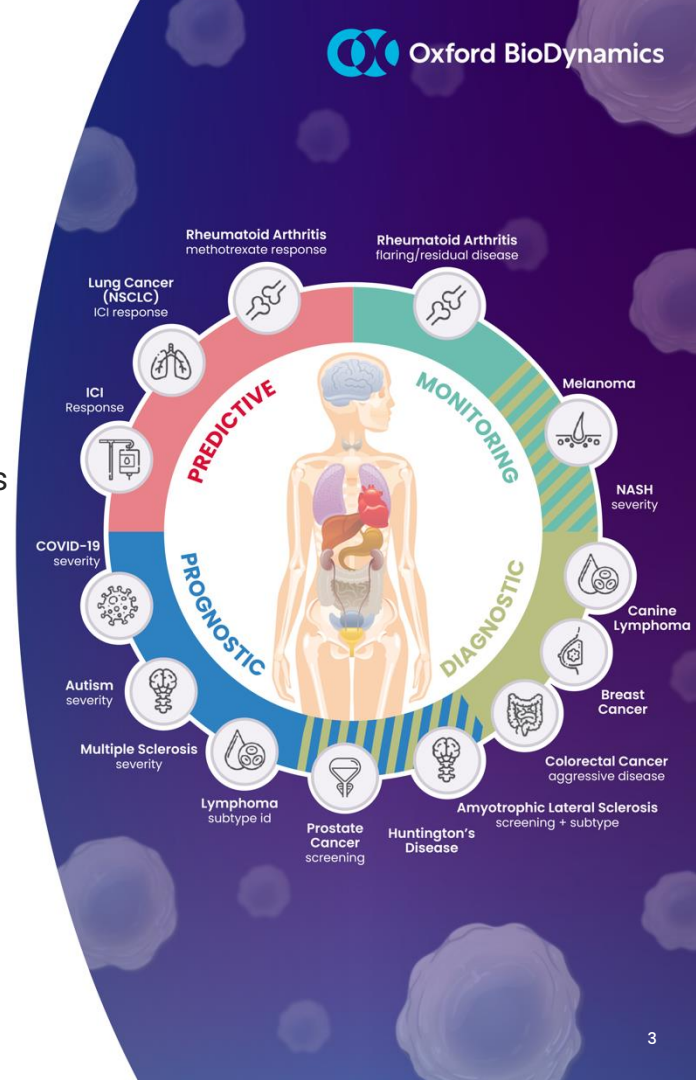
Oxford BioDynamics

Rheumatoid Arthritis
methotrexate response

Rheumatoid Arthritis
flaring/residual disease

Lung Cancer (NSCLC)
ICI response

ICI
Response

Melanoma

NASH
severity

PREDICTIVE

MONITORING

PROGNOSTIC

DIAGNOSTIC

COVID-19
severity

Canine Lymphoma

Breast Cancer

Autism
severity

Multiple Sclerosis
severity

Colorectal Cancer
aggressive disease

Lymphoma
subtype id

Prostate Cancer
screening

Huntington's Disease

Amyotrophic Lateral Sclerosis
screening + subtype

s

3